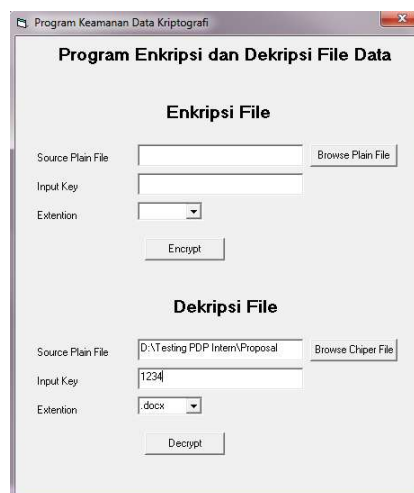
Program Keamanan Data Kriptografi

Program Enkripsi dan Dekripsi File Data

Enkripsi File

Source Plain File
Browse Plain File
Input Key
Extention
Encrypt

Dekripsi File

Source Plain File
D:\Testing PDP Intern\Proposal
Browse Chiper File
Input Key
1234
Extention
.docx
Decrypt